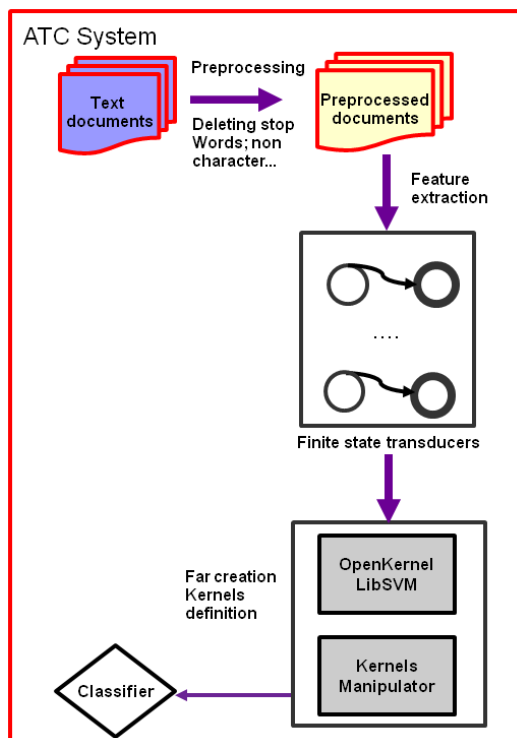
ATC System

Text documents

Preprocessing

Deleting stop Words; non character...

Preprocessed documents

Feature extraction

....

Finite state transducers

Far creation Kernels definition

OpenKernel LibSVM

Kernels Manipulator

Classifier